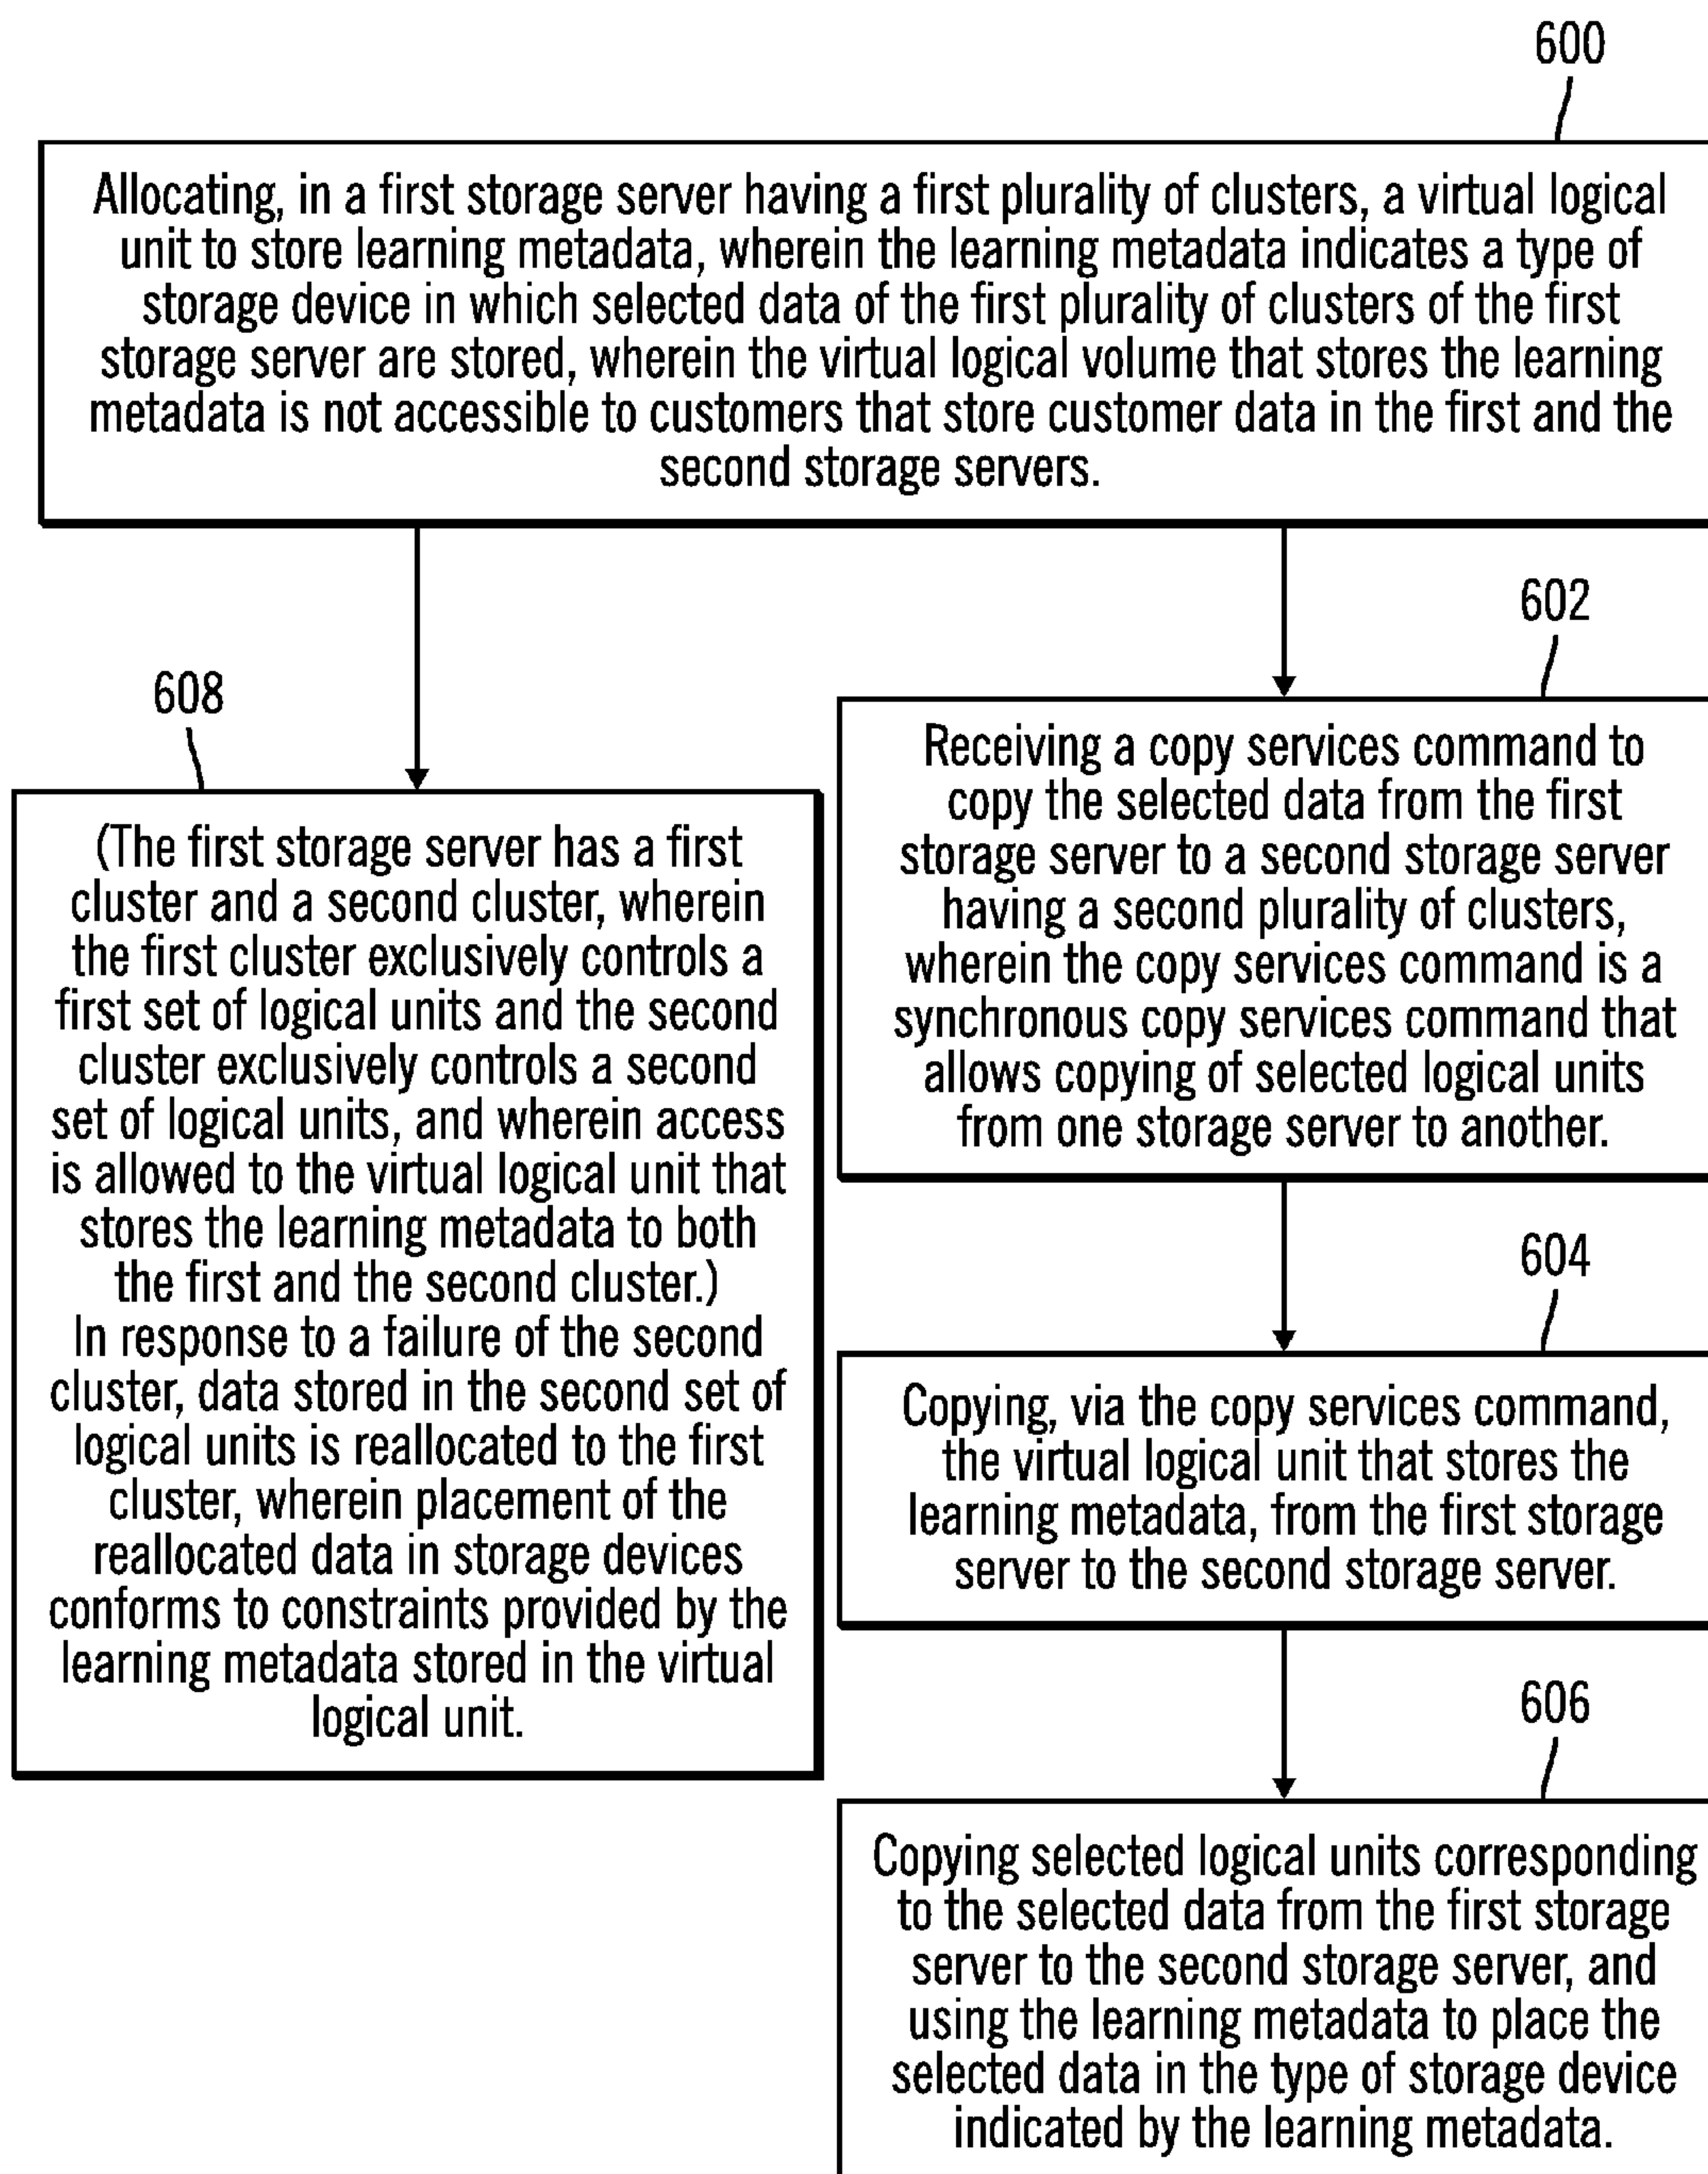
600

Allocating, in a first storage server having a first plurality of clusters, a virtual logical unit to store learning metadata, wherein the learning metadata indicates a type of storage device in which selected data of the first plurality of clusters of the first storage server are stored, wherein the virtual logical volume that stores the learning metadata is not accessible to customers that store customer data in the first and the second storage servers.

602

Receiving a copy services command to copy the selected data from the first storage server to a second storage server having a second plurality of clusters, wherein the copy services command is a synchronous copy services command that allows copying of selected logical units from one storage server to another.

604

Copying, via the copy services command, the virtual logical unit that stores the learning metadata, from the first storage server to the second storage server.

606

Copying selected logical units corresponding to the selected data from the first storage server to the second storage server, and using the learning metadata to place the selected data in the type of storage device indicated by the learning metadata.

608

(The first storage server has a first cluster and a second cluster, wherein the first cluster exclusively controls a first set of logical units and the second cluster exclusively controls a second set of logical units, and wherein access is allowed to the virtual logical unit that stores the learning metadata to both the first and the second cluster.)
In response to a failure of the second cluster, data stored in the second set of logical units is reallocated to the first cluster, wherein placement of the reallocated data in storage devices conforms to constraints provided by the learning metadata stored in the virtual logical unit.